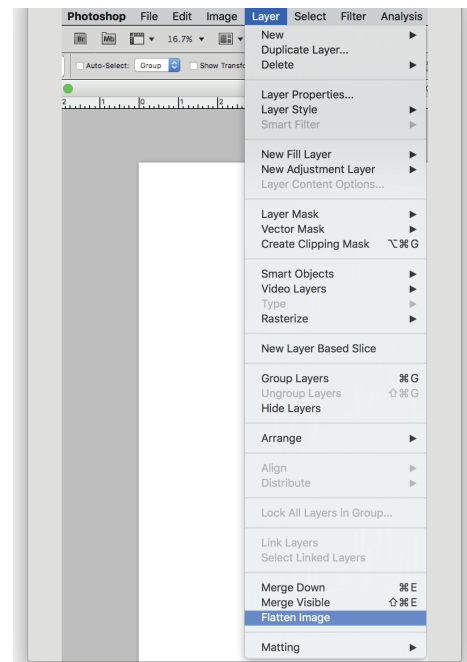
Photoshop File Edit Image Layer Select Filter Analysis

Br Mb 16.7%

Auto-Select: Group Show Transfo

2 0 1 2

New ▶
Duplicate Layer...
Delete ▶

Layer Properties...
Layer Style ▶
Smart Filter ▶

New Fill Layer ▶
New Adjustment Layer ▶
Layer Content Options...

Layer Mask ▶
Vector Mask ▶
Create Clipping Mask ⌥⌘G

Smart Objects ▶
Video Layers ▶
Type ▶
Rasterize ▶

New Layer Based Slice

Group Layers ⌘G
Ungroup Layers ⇧⌘G
Hide Layers

Arrange ▶

Align ▶
Distribute ▶

Lock All Layers in Group...

Link Layers
Select Linked Layers

Merge Down ⌘E
Merge Visible ⇧⌘E
Flatten Image

Matting ▶